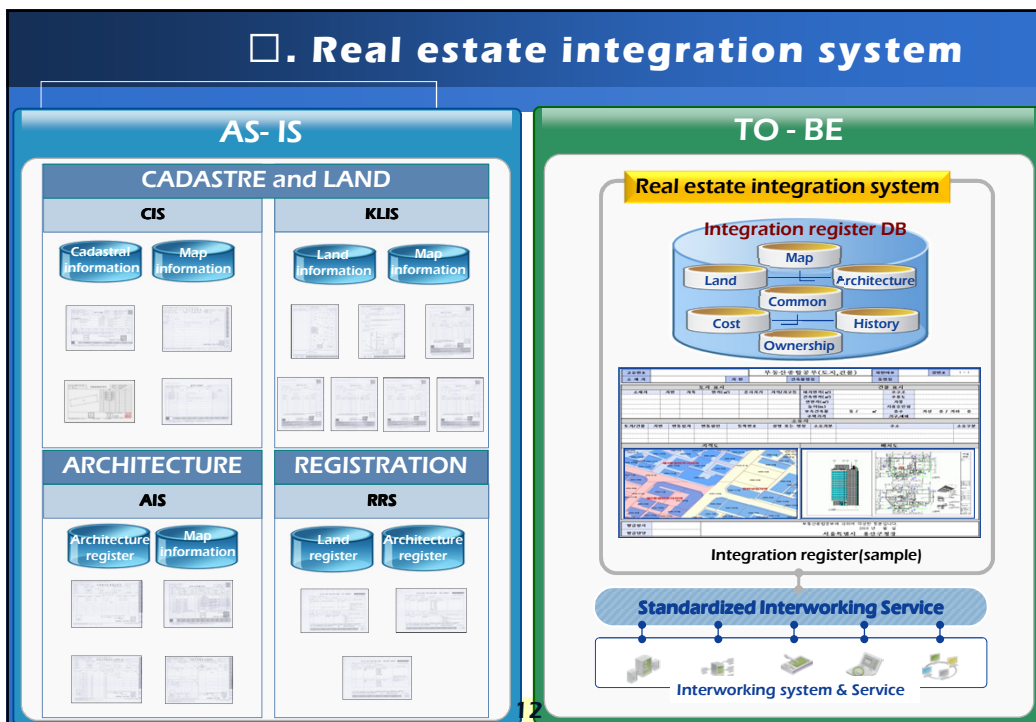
□. Real estate integration system

AS- IS

CADASTRE and LAND

CIS

Cadastral information

Map information

KLIS

Land information

Map information

ARCHITECTURE

AIS

Architecture register

Map information

REGISTRATION

RRS

Land register

Architecture register

TO - BE

Real estate integration system

Integration register DB

Map

Land

Architecture

Common

Cost

History

Ownership

Integration register(sample)

Standardized Interworking Service

Interworking system & Service

12